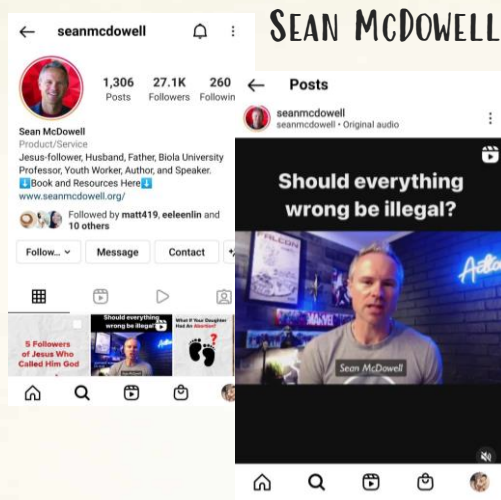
Sean McDowell

seanmcdowell

1,306 Posts
27.1K Followers
260 Followin

Sean McDowell
Product/Service
Jesus-follower, Husband, Father, Biola University Professor, Youth Worker, Author, and Speaker.
⬇️Book and Resources Here⬇️
www.seanmcdowell.org/

Followed by matt419, eeleenlin and 10 others

Follow... Message Contact

5 Followers of Jesus Who Called Him God

Should everything wrong be illegal?

What If Your Daughter Had An Abortion?

Posts

seanmcdowell
seanmcdowell • Original audio

Should everything wrong be illegal?

Sean McDowell

MARVEL